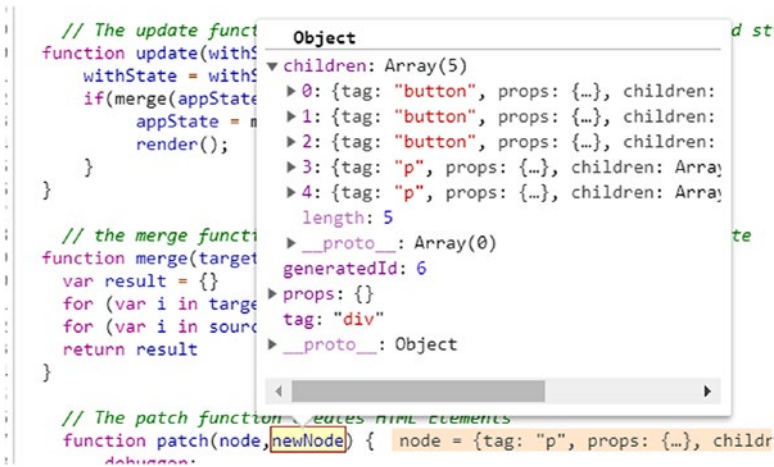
// The update funct                                                d st
function update(withS
    withState = withS
    if(merge(appState
        appState = m
        render();
    }
}

// the merge functi                                                te
function merge(target
  var result = {}
  for (var i in targe
  for (var i in sourc
  return result
}

// The patch function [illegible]
function patch(node,newNode) {   node = {tag: "p", props: {…}, childr
    debugger;

Object
▼children: Array(5)
  ▶0: {tag: "button", props: {…}, children:
  ▶1: {tag: "button", props: {…}, children:
  ▶2: {tag: "button", props: {…}, children:
  ▶3: {tag: "p", props: {…}, children: Array
  ▶4: {tag: "p", props: {…}, children: Array
  length: 5
  ▶__proto__: Array(0)
generatedId: 6
▶props: {}
tag: "div"
▶__proto__: Object